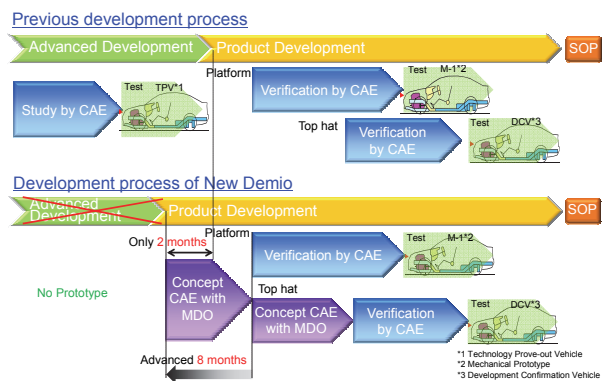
Previous development process

Advanced Development

Product Development

SOP

Platform

Study by CAE

Test TPV*1

Verification by CAE

Test M-1*2

Top hat

Verification by CAE

Test DCV*3

Development process of New Demio

Advanced Development

Product Development

SOP

Platform

Only 2 months

Verification by CAE

Test M-1*2

No Prototype

Concept CAE with MDO

Top hat

Concept CAE with MDO

Verification by CAE

Test DCV*3

Advanced 8 months

*1 Technology Prove-out Vehicle
*2 Mechanical Prototype
*3 Development Confirmation Vehicle